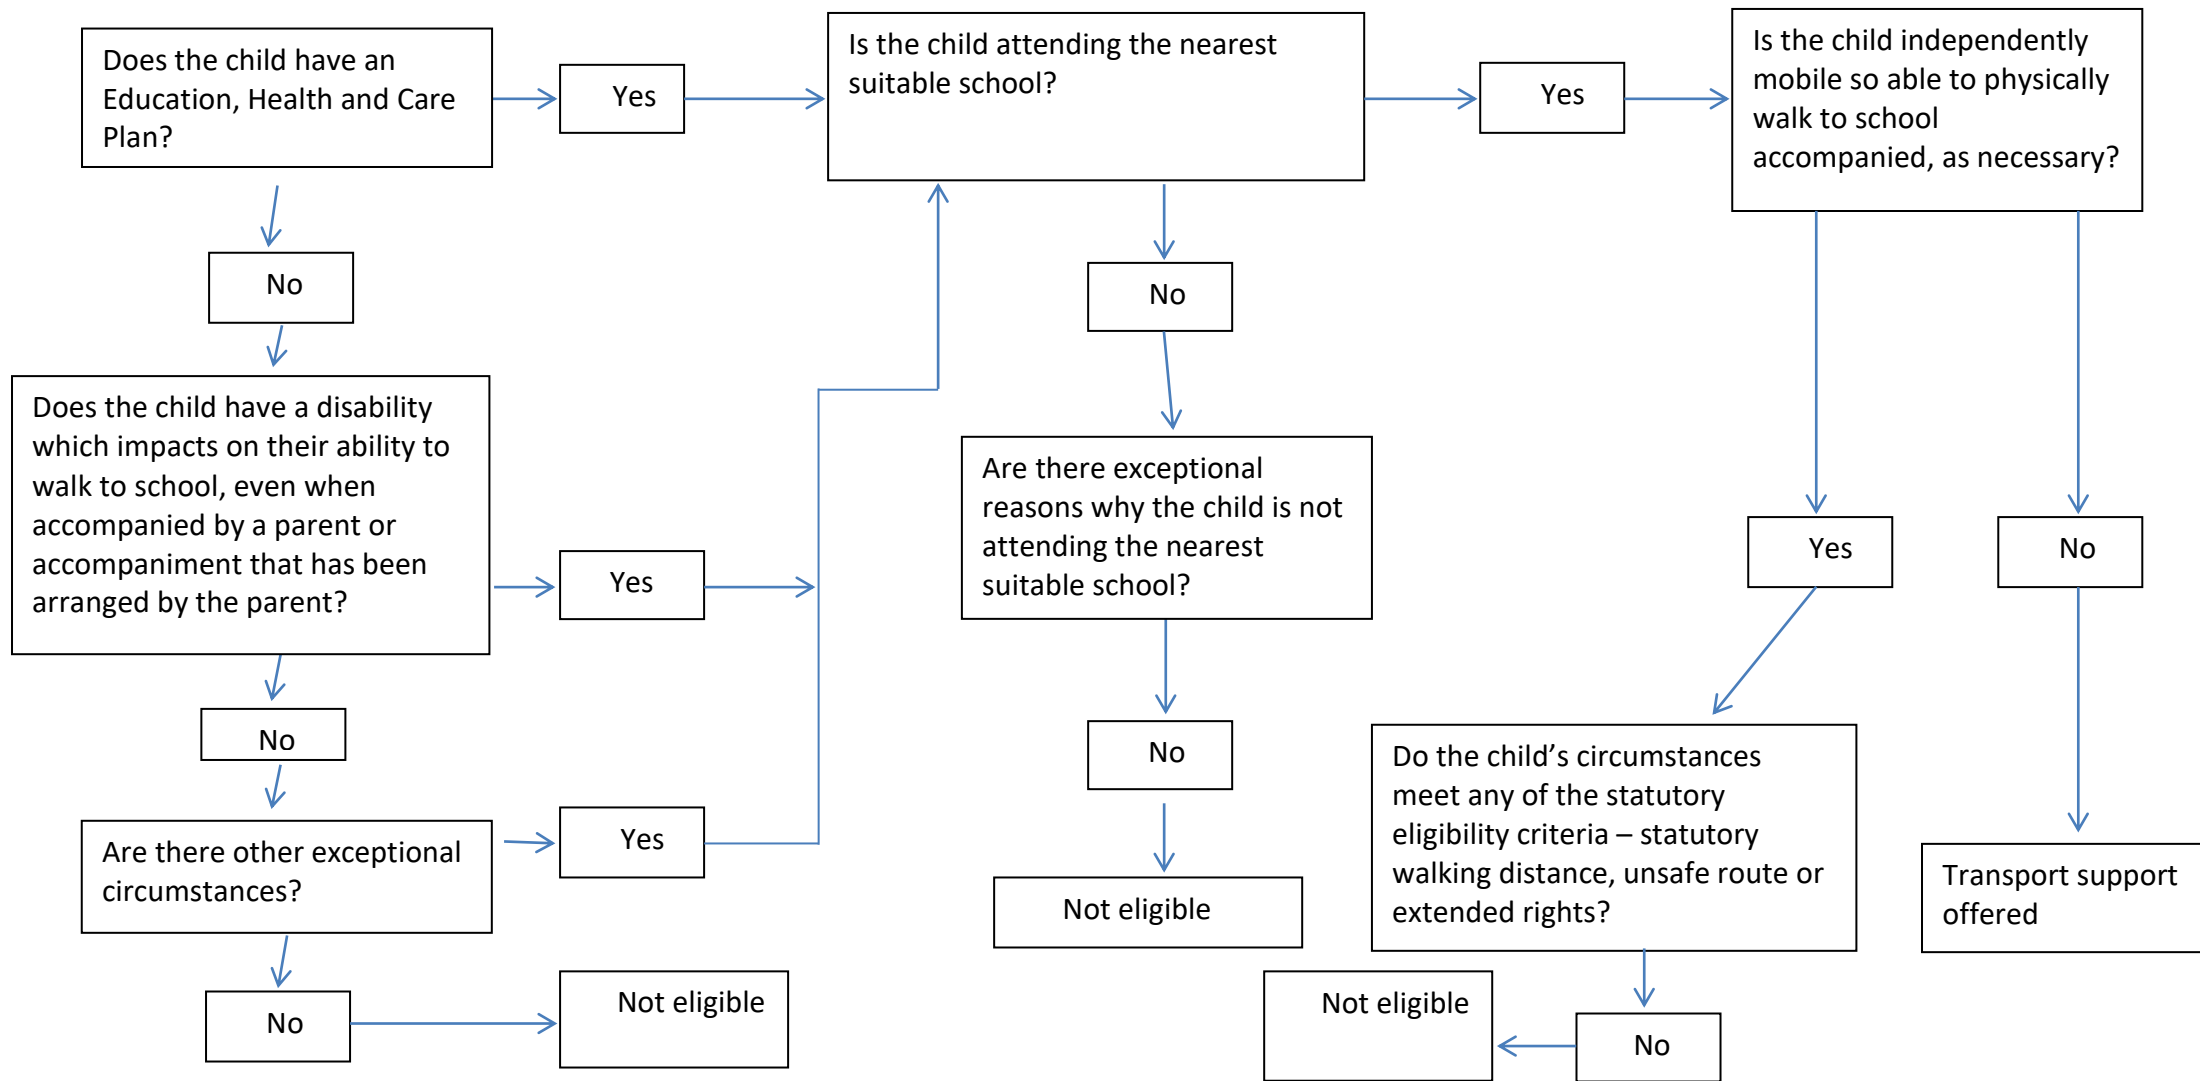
Does the child have an Education, Health and Care Plan?

Yes

Is the child attending the nearest suitable school?

Yes

Is the child independently mobile so able to physically walk to school accompanied, as necessary?

No

No

Does the child have a disability which impacts on their ability to walk to school, even when accompanied by a parent or accompaniment that has been arranged by the parent?

Yes

Are there exceptional reasons why the child is not attending the nearest suitable school?

Yes

No

No

No

Do the child's circumstances meet any of the statutory eligibility criteria – statutory walking distance, unsafe route or extended rights?

Are there other exceptional circumstances?

Yes

Not eligible

Transport support offered

No

Not eligible

Not eligible

No